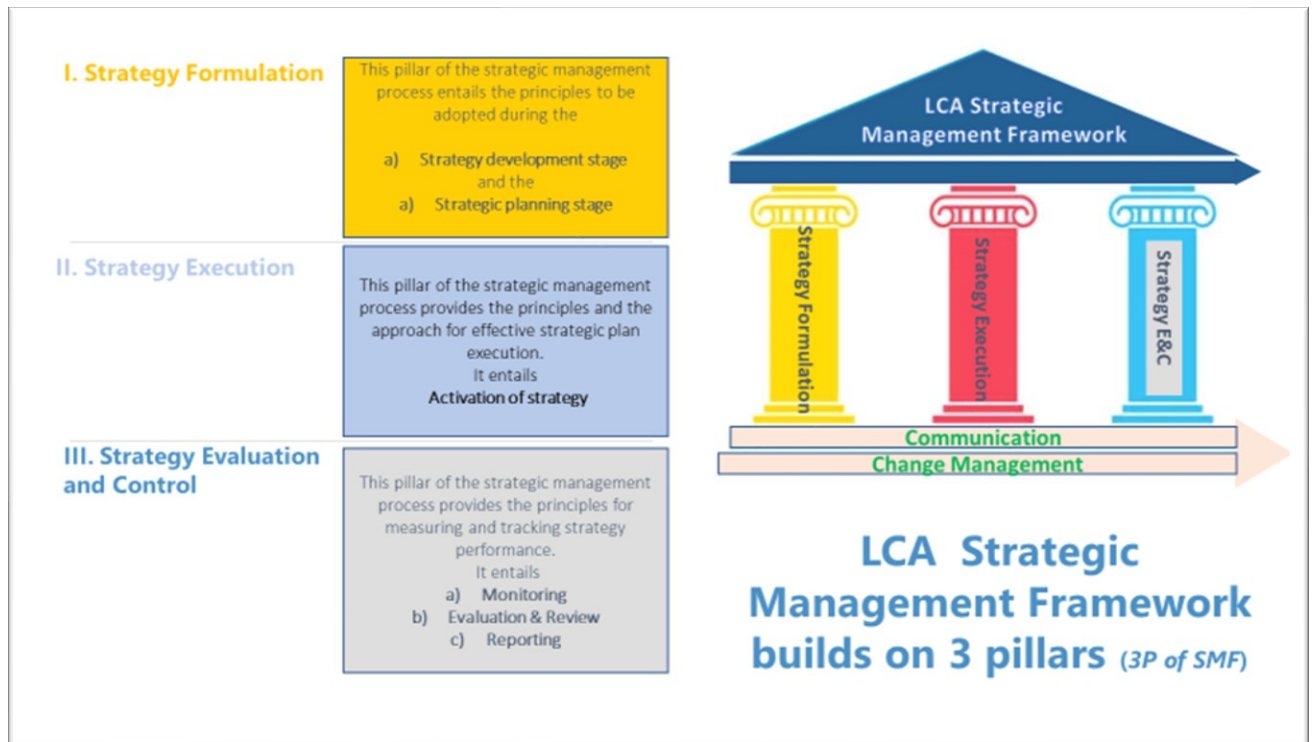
I. Strategy Formulation

This pillar of the strategic management process entails the principles to be adopted during the

a) Strategy development stage
and the
a) Strategic planning stage

II. Strategy Execution

This pillar of the strategic management process provides the principles and the approach for effective strategic plan execution.
It entails
Activation of strategy

III. Strategy Evaluation and Control

This pillar of the strategic management process provides the principles for measuring and tracking strategy performance.
It entails
a) Monitoring
b) Evaluation & Review
c) Reporting

LCA Strategic Management Framework

Strategy Formulation

Strategy Execution

Strategy E&C

Communication

Change Management

LCA Strategic Management Framework builds on 3 pillars (3P of SMF)